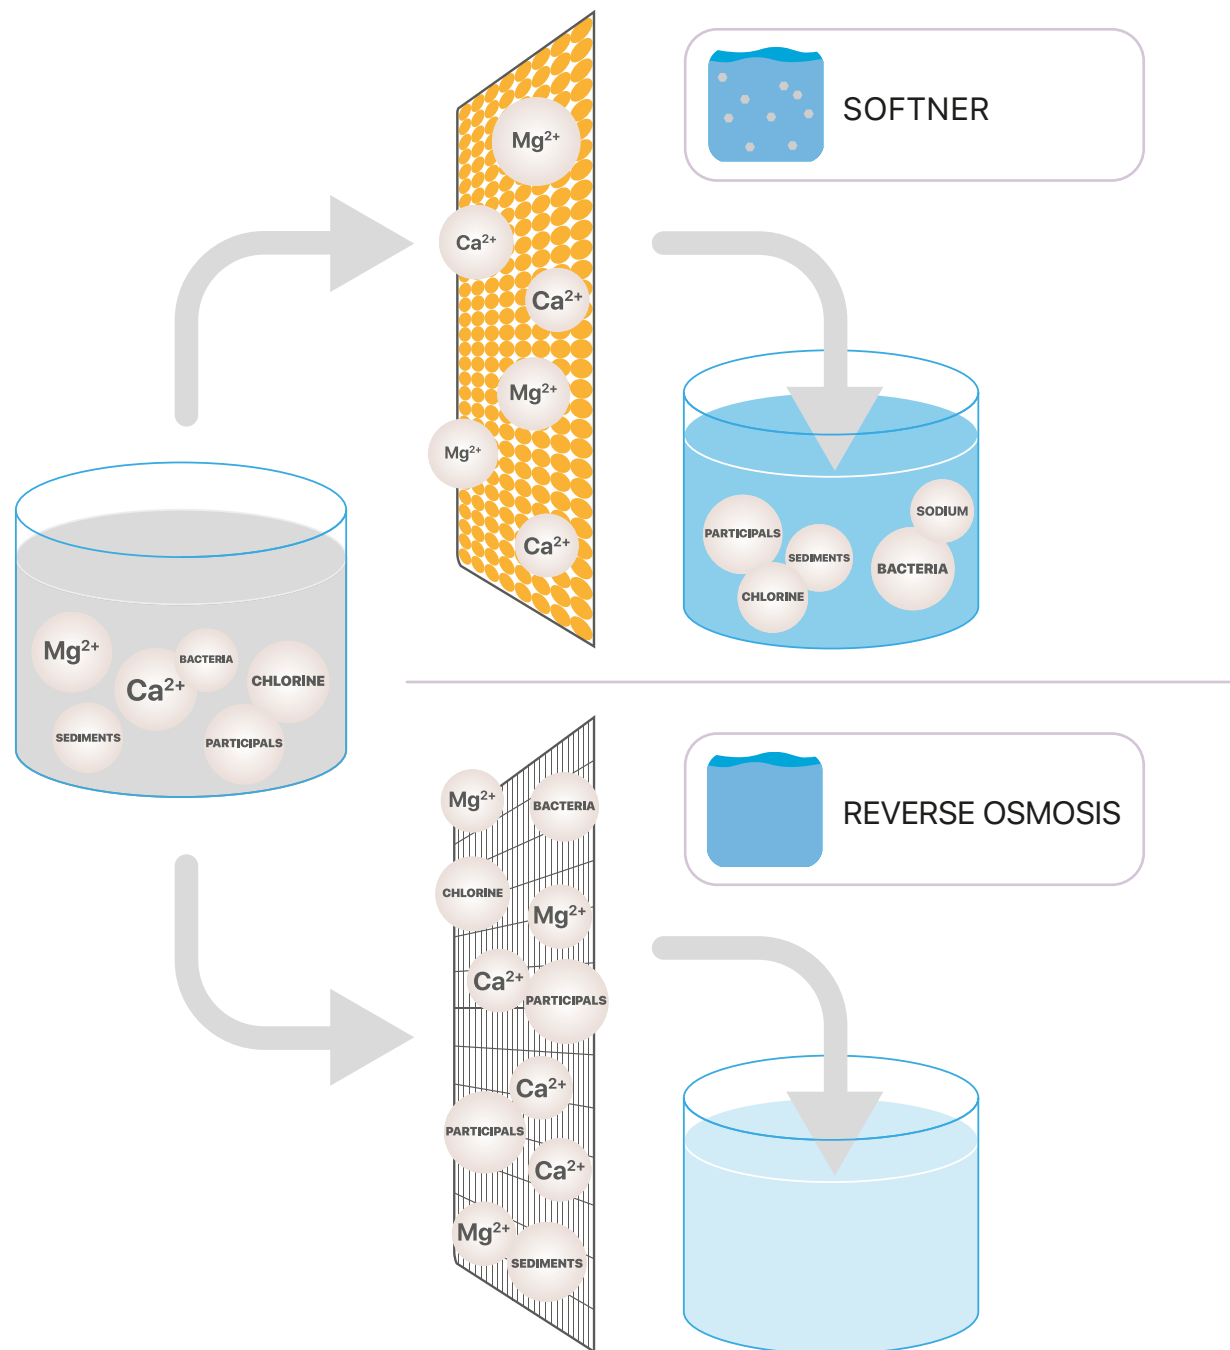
SOFTNER

$Mg^{2+}$
$Ca^{2+}$
$Ca^{2+}$
$Mg^{2+}$
$Mg^{2+}$
$Ca^{2+}$

PARTICIPALS
SEDIMENTS
SODIUM
BACTERIA
CHLORINE

$Mg^{2+}$
BACTERIA
$Ca^{2+}$
CHLORINE
SEDIMENTS
PARTICIPALS

REVERSE OSMOSIS

$Mg^{2+}$
BACTERIA
CHLORINE
$Mg^{2+}$
$Ca^{2+}$
PARTICIPALS
$Ca^{2+}$
PARTICIPALS
$Ca^{2+}$
$Mg^{2+}$
SEDIMENTS